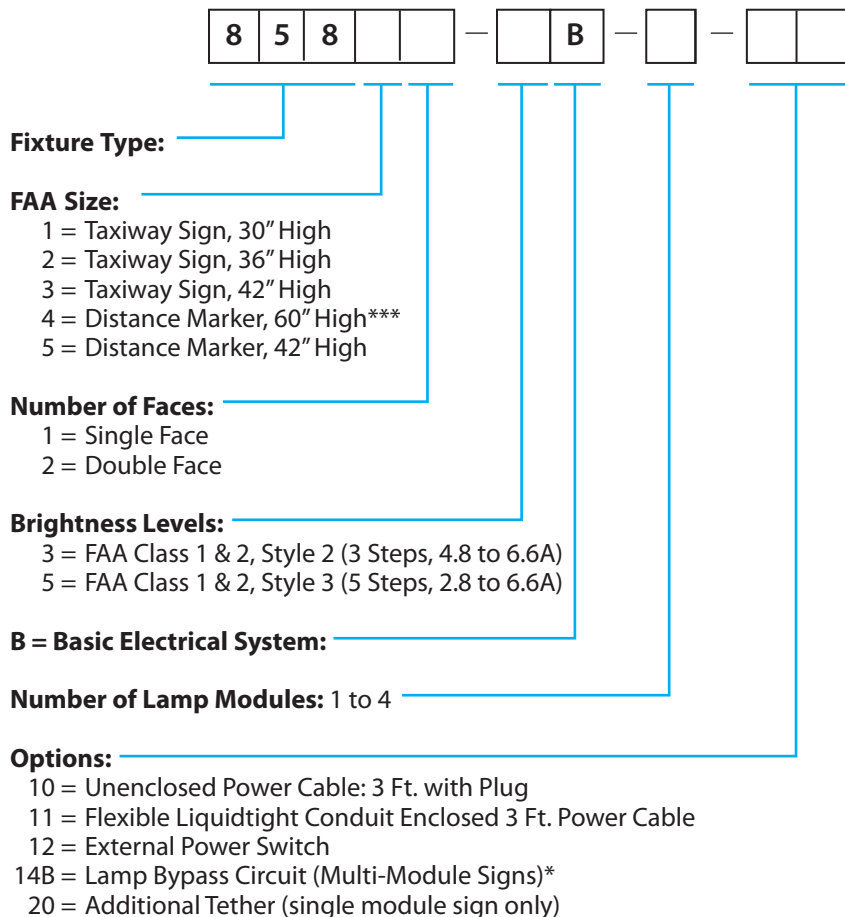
| 8 | 5 | 8 | | |

—

| | B |

—

| |

—

| | |

**Fixture Type:**

**FAA Size:**
1 = Taxiway Sign, 30" High
2 = Taxiway Sign, 36" High
3 = Taxiway Sign, 42" High
4 = Distance Marker, 60" High***
5 = Distance Marker, 42" High

**Number of Faces:**
1 = Single Face
2 = Double Face

**Brightness Levels:**
3 = FAA Class 1 & 2, Style 2 (3 Steps, 4.8 to 6.6A)
5 = FAA Class 1 & 2, Style 3 (5 Steps, 2.8 to 6.6A)

**B = Basic Electrical System:**

**Number of Lamp Modules:** 1 to 4

**Options:**
10 = Unenclosed Power Cable: 3 Ft. with Plug
11 = Flexible Liquidtight Conduit Enclosed 3 Ft. Power Cable
12 = External Power Switch
14B = Lamp Bypass Circuit (Multi-Module Signs)*
20 = Additional Tether (single module sign only)